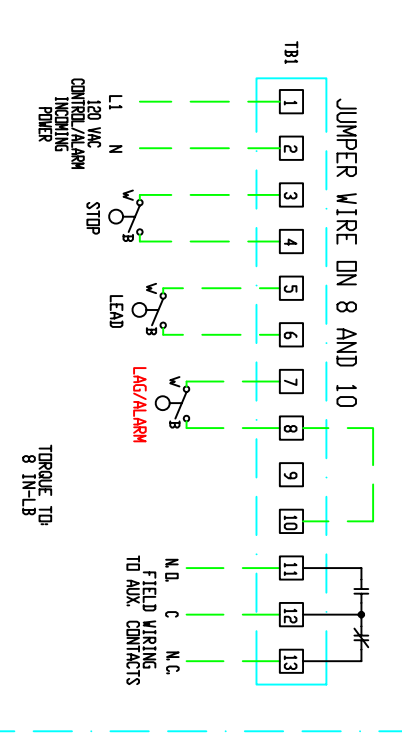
TB1

JUMPER WIRE ON 8 AND 10

L1 N
120 VAC
CONTROL/ALARM
INCOMING
POWER

1
2
3
4
5
6
7
8
9
10
11
12
13

W
B
STOP

W
B
LEAD

W
B
LAG/ALARM

TORQUE TO:
8 IN-LB

N.O. C N.C.
FIELD WIRING
TO AUX. CONTACTS